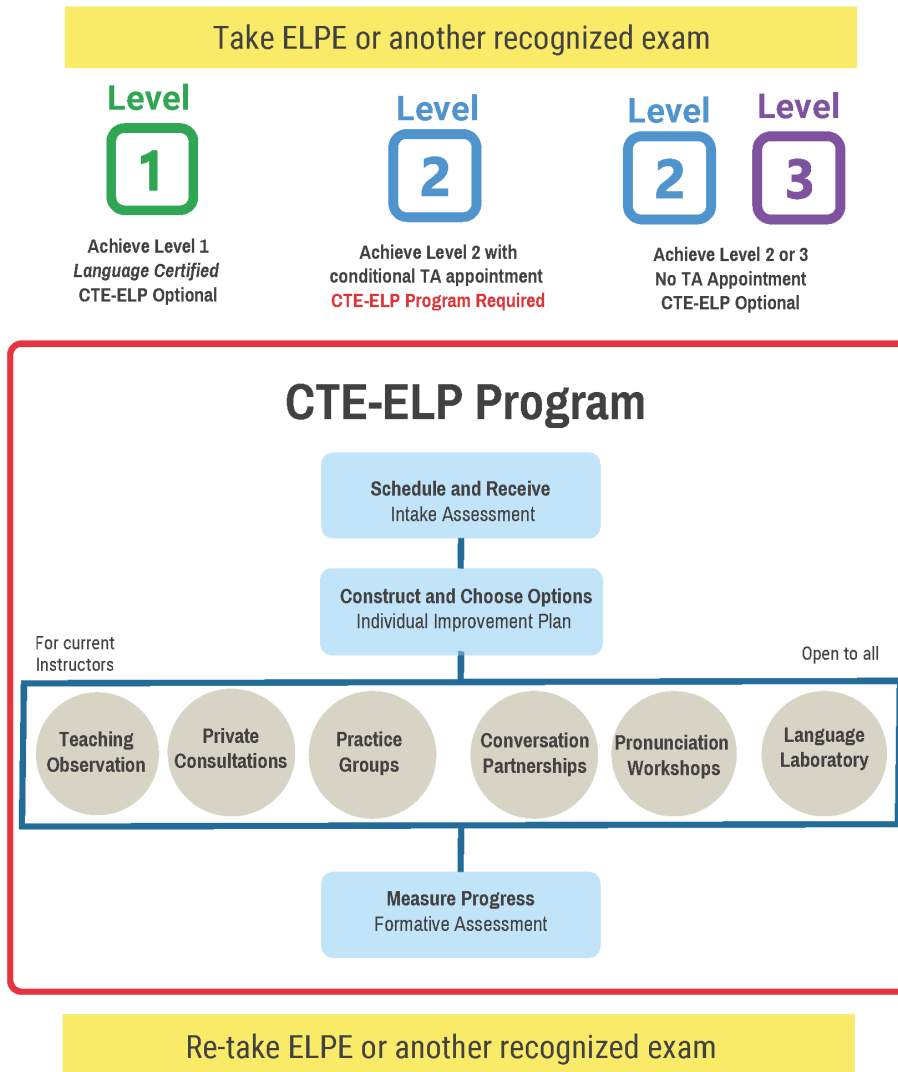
Take ELPE or another recognized exam

Level
1
Achieve Level 1
Language Certified
CTE-ELP Optional

Level
2
Achieve Level 2 with conditional TA appointment
CTE-ELP Program Required

Level
2
Level
3
Achieve Level 2 or 3
No TA Appointment
CTE-ELP Optional

CTE-ELP Program

Schedule and Receive
Intake Assessment

Construct and Choose Options
Individual Improvement Plan

For current Instructors

Open to all

Teaching Observation

Private Consultations

Practice Groups

Conversation Partnerships

Pronunciation Workshops

Language Laboratory

Measure Progress
Formative Assessment

Re-take ELPE or another recognized exam